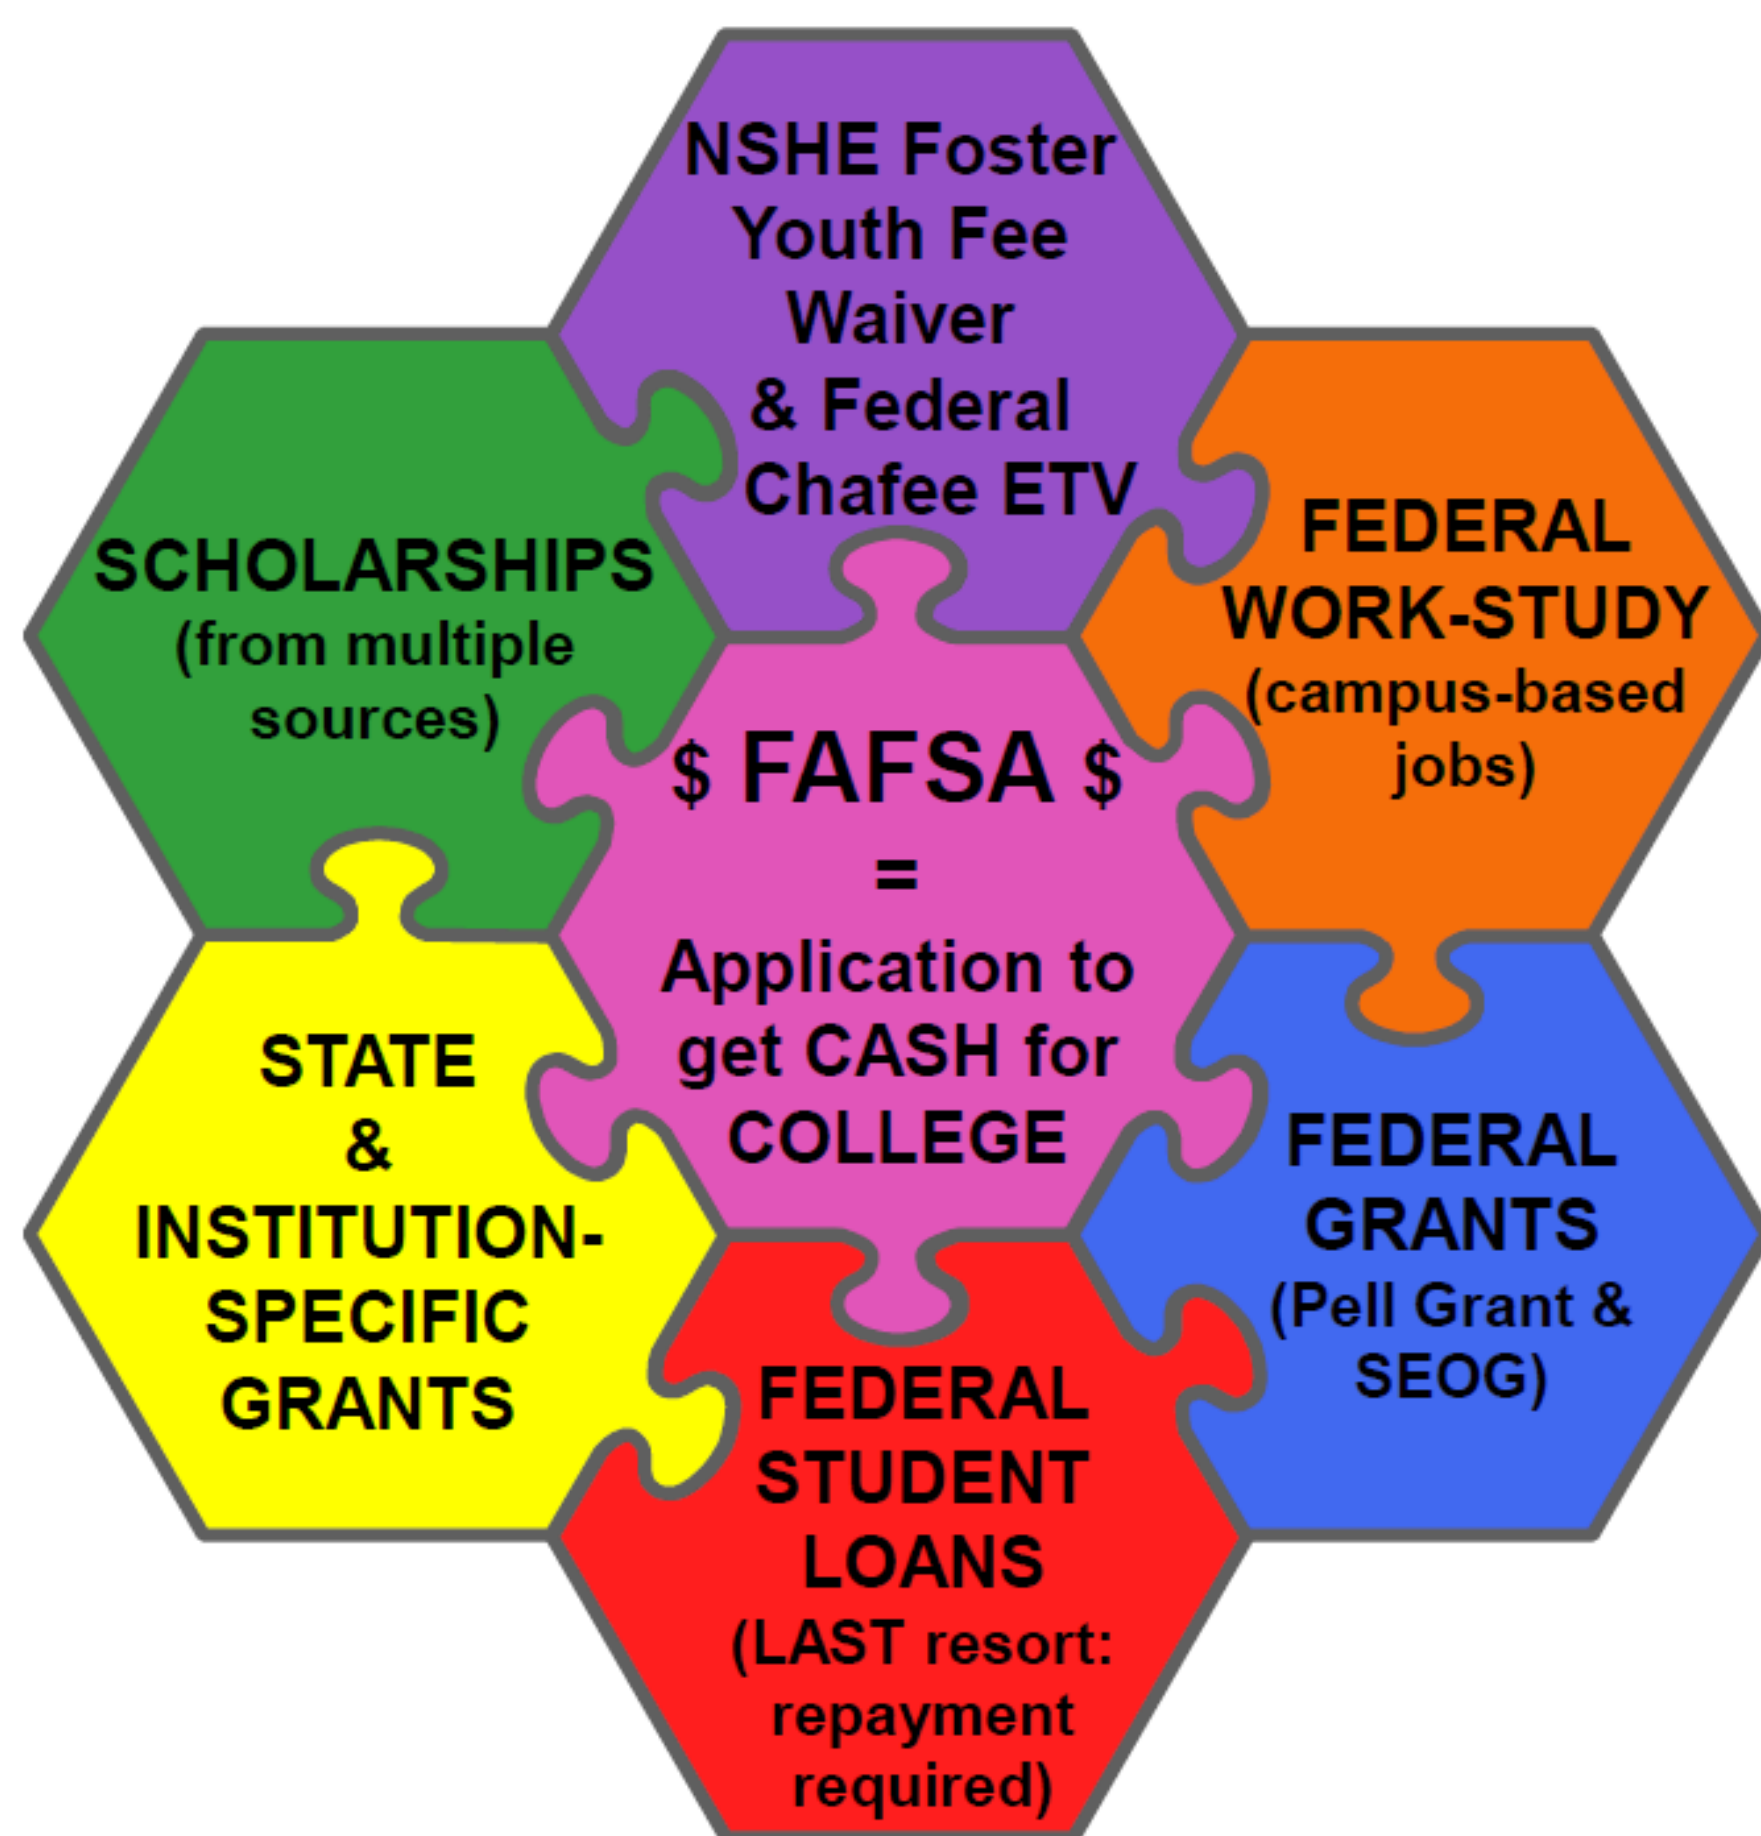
NSHE Foster Youth Fee Waiver & Federal Chafee ETV

SCHOLARSHIPS (from multiple sources)

FEDERAL WORK-STUDY (campus-based jobs)

$ FAFSA $ = Application to get CASH for COLLEGE

STATE & INSTITUTION-SPECIFIC GRANTS

FEDERAL GRANTS (Pell Grant & SEOG)

FEDERAL STUDENT LOANS (LAST resort: repayment required)